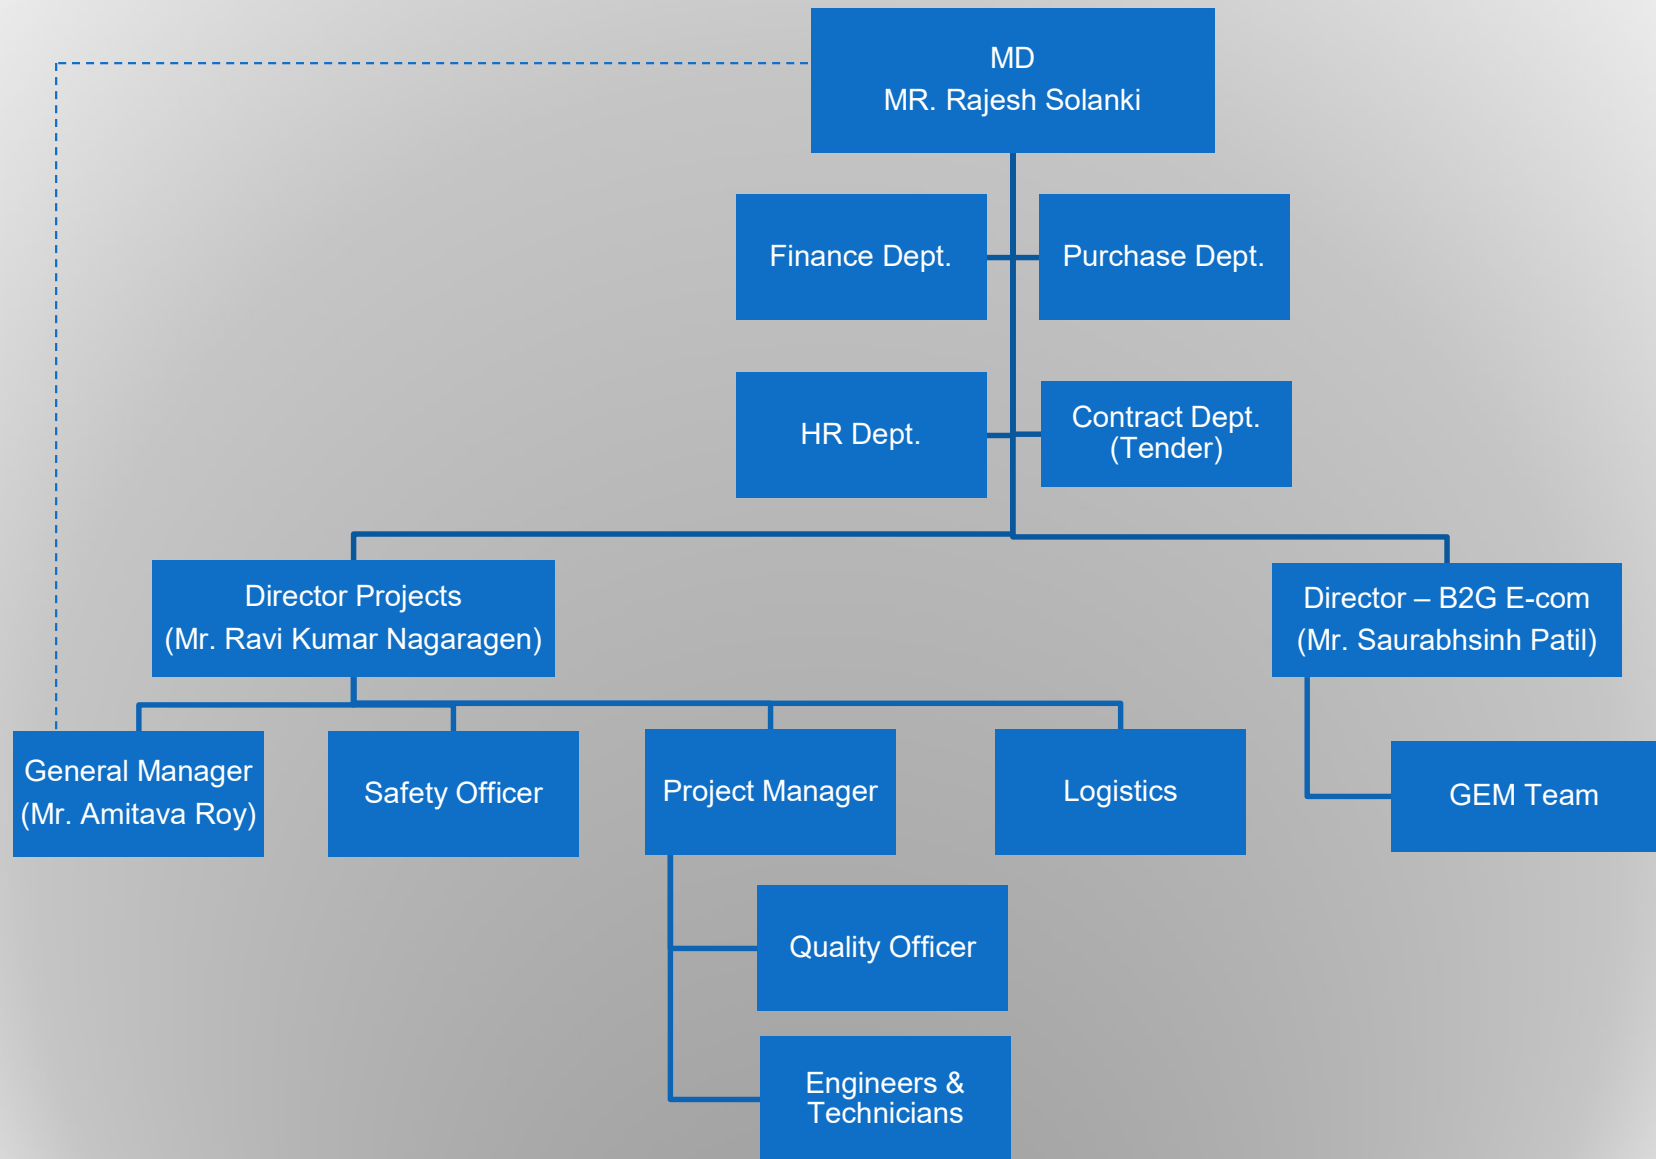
MD
MR. Rajesh Solanki

Finance Dept.

Purchase Dept.

HR Dept.

Contract Dept. (Tender)

Director Projects
(Mr. Ravi Kumar Nagaragen)

Director – B2G E-com
(Mr. Saurabhsinh Patil)

General Manager
(Mr. Amitava Roy)

Safety Officer

Project Manager

Logistics

GEM Team

Quality Officer

Engineers & Technicians